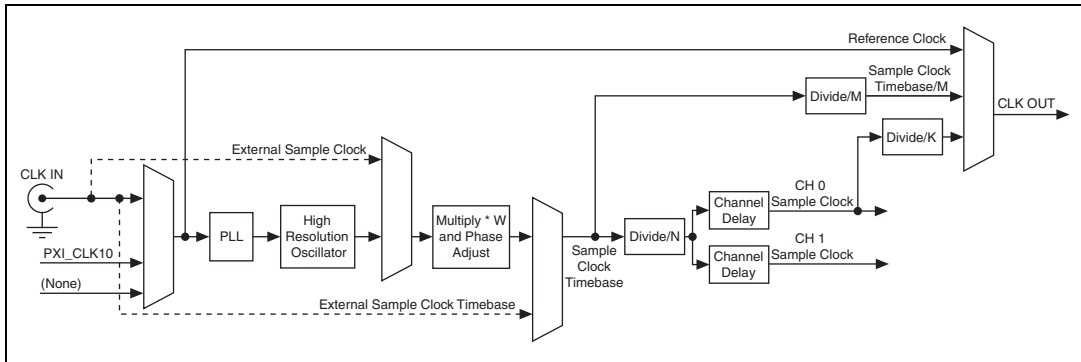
Reference Clock

Sample Clock Timebase/M

Divide/M

CLK OUT

Divide/K

External Sample Clock

CLK IN

PLL

High Resolution Oscillator

Multiply * W and Phase Adjust

Divide/N

Channel Delay

CH 0 Sample Clock

Channel Delay

CH 1 Sample Clock

Sample Clock Timebase

PXI_CLK10

(None)

External Sample Clock Timebase